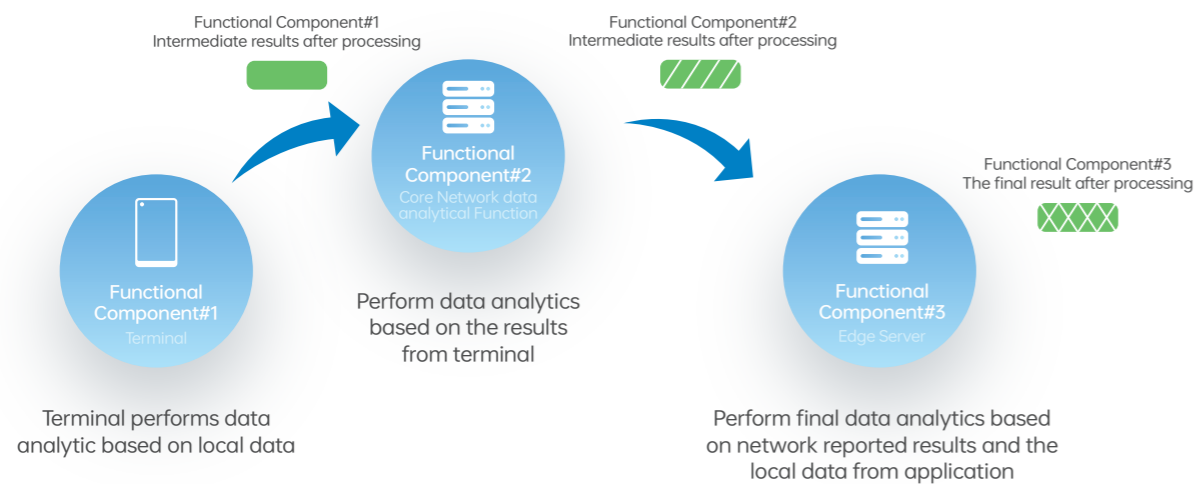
Functional Component#1
Intermediate results after processing

Functional Component#2
Intermediate results after processing

Functional Component#2
Core Network data analytical Function

Functional Component#3
The final result after processing

Functional Component#1
Terminal

Perform data analytics based on the results from terminal

Functional Component#3
Edge Server

Terminal performs data analytic based on local data

Perform final data analytics based on network reported results and the local data from application